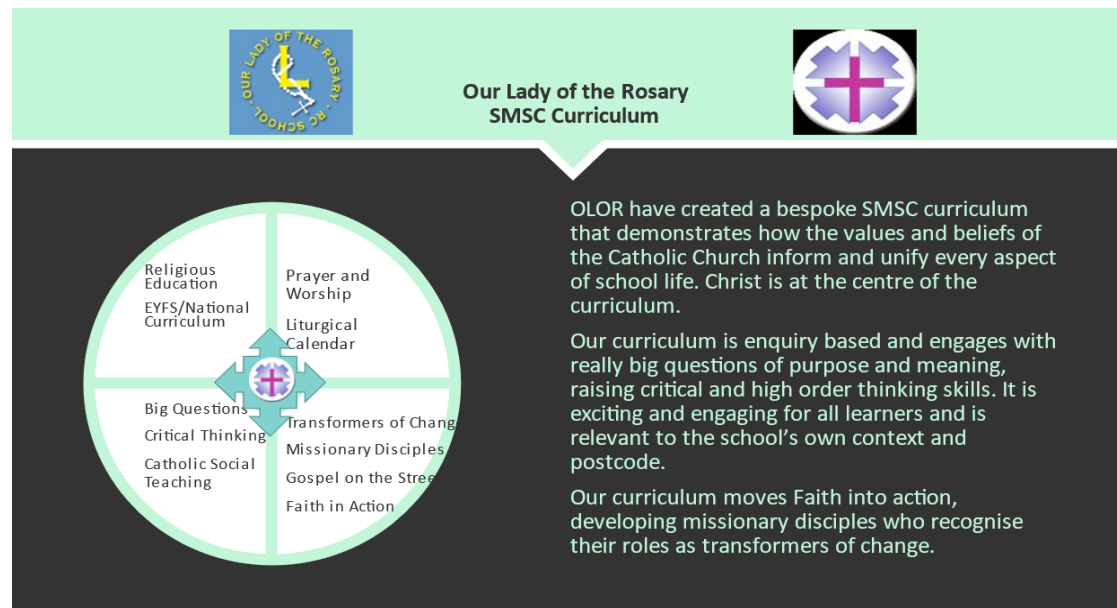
OUR LADY OF THE ROSARY · RC SCHOOL

Our Lady of the Rosary
SMSC Curriculum

Religious Education

EYFS/National Curriculum

Prayer and Worship

Liturgical Calendar

Big Questions

Critical Thinking

Catholic Social Teaching

Transformers of Chang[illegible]

Missionary Disciples

Gospel on the Stree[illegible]

Faith in Action

OLOR have created a bespoke SMSC curriculum that demonstrates how the values and beliefs of the Catholic Church inform and unify every aspect of school life. Christ is at the centre of the curriculum.

Our curriculum is enquiry based and engages with really big questions of purpose and meaning, raising critical and high order thinking skills. It is exciting and engaging for all learners and is relevant to the school's own context and postcode.

Our curriculum moves Faith into action, developing missionary disciples who recognise their roles as transformers of change.